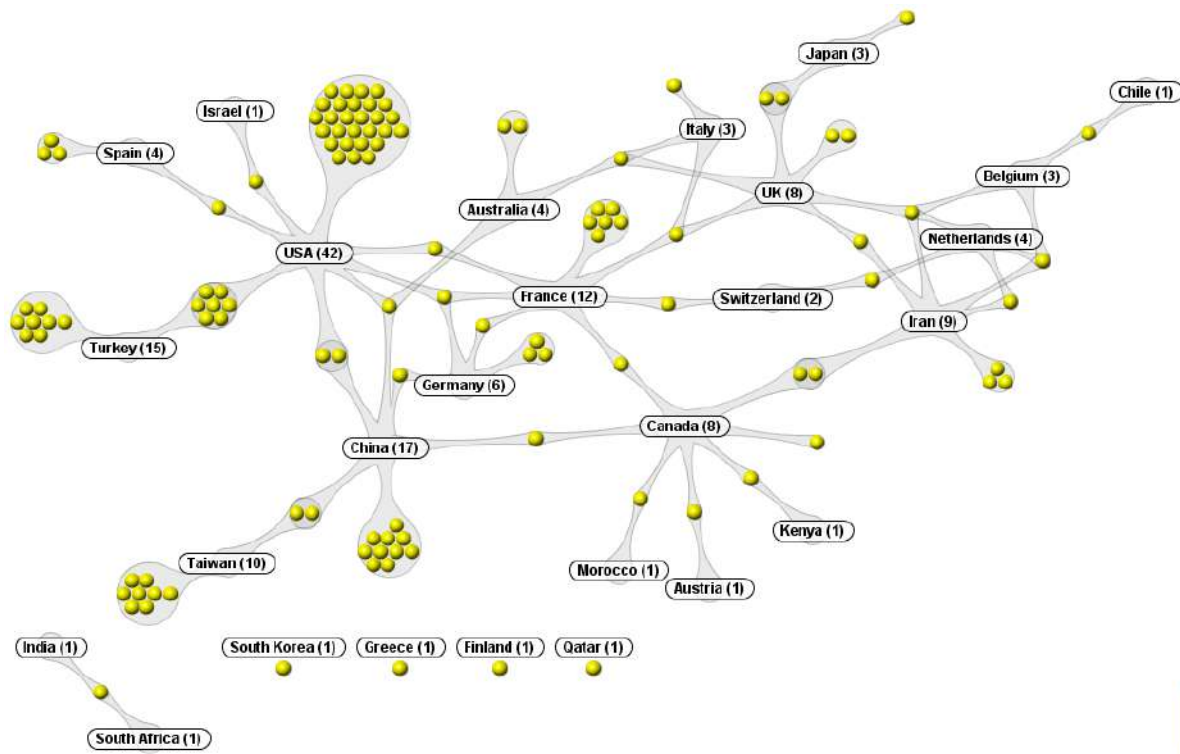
Japan (3)
Chile (1)
Israel (1)
Italy (3)
Spain (4)
UK (8)
Belgium (3)
Australia (4)
USA (42)
Netherlands (4)
France (12)
Switzerland (2)
Iran (9)
Turkey (15)
Germany (6)
Canada (8)
China (17)
Kenya (1)
Taiwan (10)
Morocco (1)
Austria (1)
India (1)
South Korea (1)
Greece (1)
Finland (1)
Qatar (1)
South Africa (1)